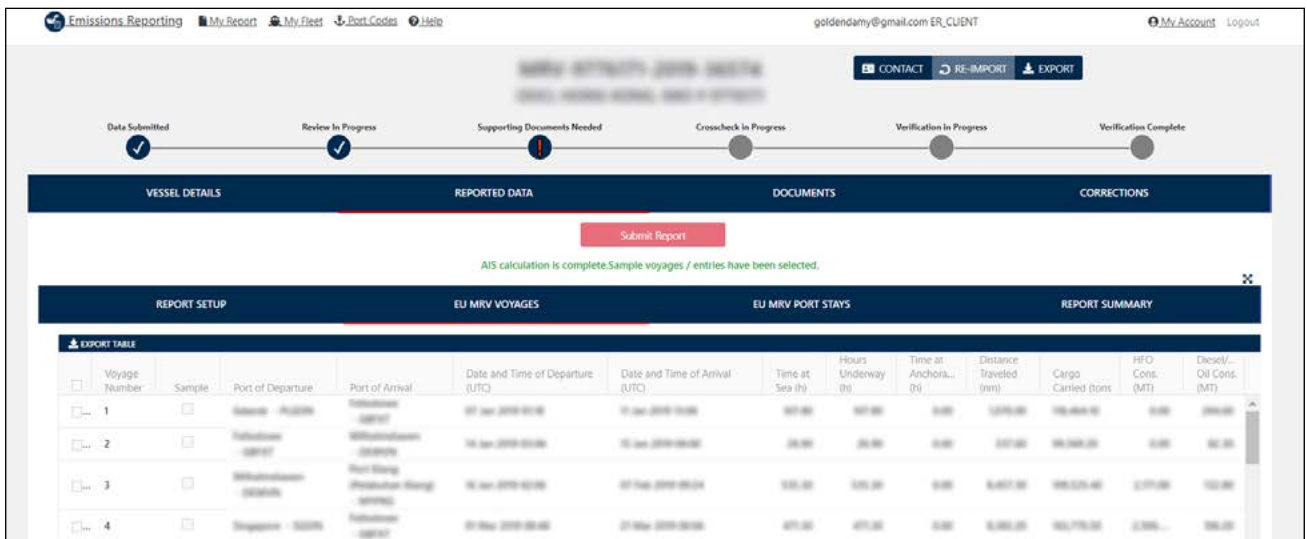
Emissions Reporting  My Report  My Fleet  Port Codes  Help  goldendamy@gmail.com ER_CLIENT  My Account  Logout

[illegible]
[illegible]

CONTACT  RE-IMPORT  EXPORT

Data Submitted  Review In Progress  Supporting Documents Needed  Crosscheck in Progress  Verification In Progress  Verification Complete

VESSEL DETAILS  REPORTED DATA  DOCUMENTS  CORRECTIONS

Submit Report

AIS calculation is complete.Sample voyages / entries have been selected.

REPORT SETUP  EU MRV VOYAGES  EU MRV PORT STAYS  REPORT SUMMARY

EXPORT TABLE

| | Voyage Number | Sample | Port of Departure | Port of Arrival | Date and Time of Departure (UTC) | Date and Time of Arrival (UTC) | Time at Sea (h) | Hours Underway (h) | Time at Anchora... (h) | Distance Traveled (nm) | Cargo Carried (tons | HFO Cons. (MT) | Diesel/... Oil Cons. (MT) |
|---|---|---|---|---|---|---|---|---|---|---|---|---|---|
| ... | 1 | | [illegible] | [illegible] | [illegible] | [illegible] | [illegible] | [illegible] | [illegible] | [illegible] | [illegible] | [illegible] | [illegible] |
| ... | 2 | | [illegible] | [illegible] | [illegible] | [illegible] | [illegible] | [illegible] | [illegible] | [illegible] | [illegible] | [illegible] | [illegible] |
| ... | 3 | | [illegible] | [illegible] | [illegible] | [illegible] | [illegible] | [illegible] | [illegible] | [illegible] | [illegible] | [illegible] | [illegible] |
| ... | 4 | | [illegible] | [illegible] | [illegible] | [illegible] | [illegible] | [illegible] | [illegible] | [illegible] | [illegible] | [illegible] | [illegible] |